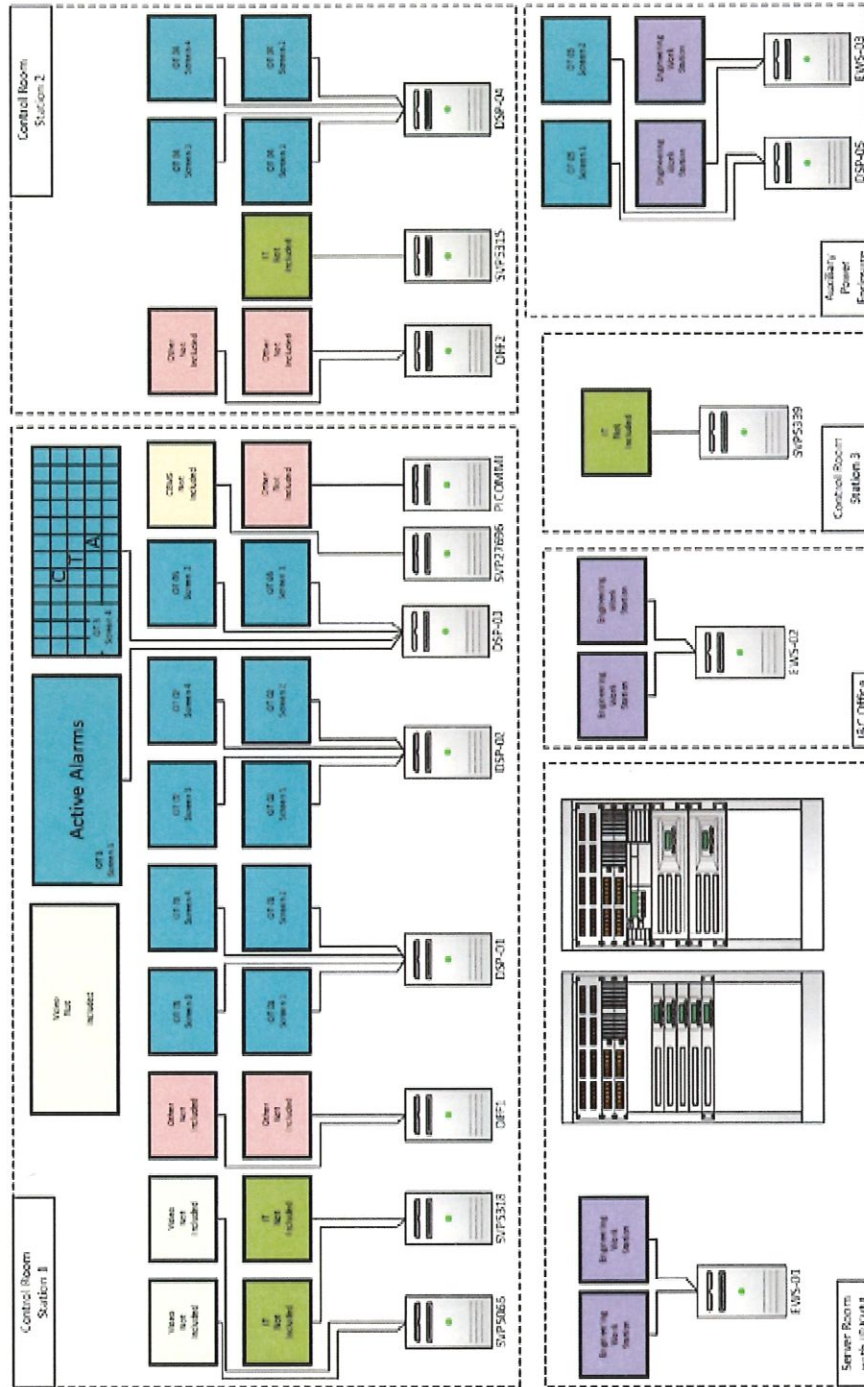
Control Room Station 2

OT 04 Screen 4

OT 04 Screen 2

OT 04 Screen 3

OT 04 Screen 1

IT Not Included

Other Not Included

Other Not Included

DSP-04

SVP5315

OFF2

Control Room Station 1

Video Not Included

Video Not Included

Video Not Included

IT Not Included

IT Not Included

Other Not Included

Other Not Included

OT 01 Screen 3

OT 01 Screen 1

OT 01 Screen 4

OT 01 Screen 2

OT 1 Screen 1

Active Alarms

OT 02 Screen 3

OT 02 Screen 1

OT 02 Screen 4

OT 02 Screen 2

OT 3 Screen 4

C T A

OT 03 Screen 3

OT 03 Screen 1

CBMS Not Included

Other Not Included

SVP5065

SVP5318

OFF1

DSP-01

DSP-02

DSP-03

SVP27696

PICOMM

OT 05 Screen 2

OT 05 Screen 1

Engineering Work Station

Engineering Work Station

DSP-05

EWS-03

Auxiliary Power Engineers

IT Not Included

SVP5339

Control Room Station 3

Engineering Work Station

Engineering Work Station

EWS-02

I&C Office

Engineering Work Station

Engineering Work Station

EWS-01

Server Room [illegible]